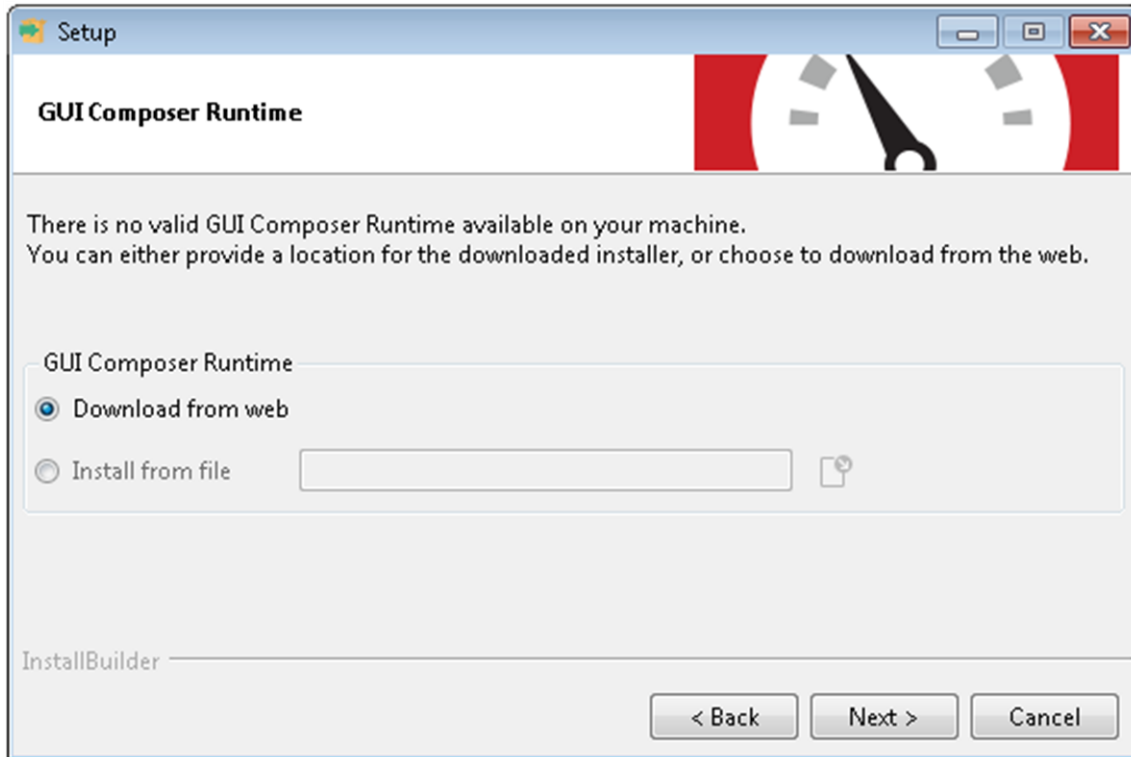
Setup

GUI Composer Runtime

There is no valid GUI Composer Runtime available on your machine.
You can either provide a location for the downloaded installer, or choose to download from the web.

GUI Composer Runtime

Download from web

Install from file

InstallBuilder

< Back | Next > | Cancel